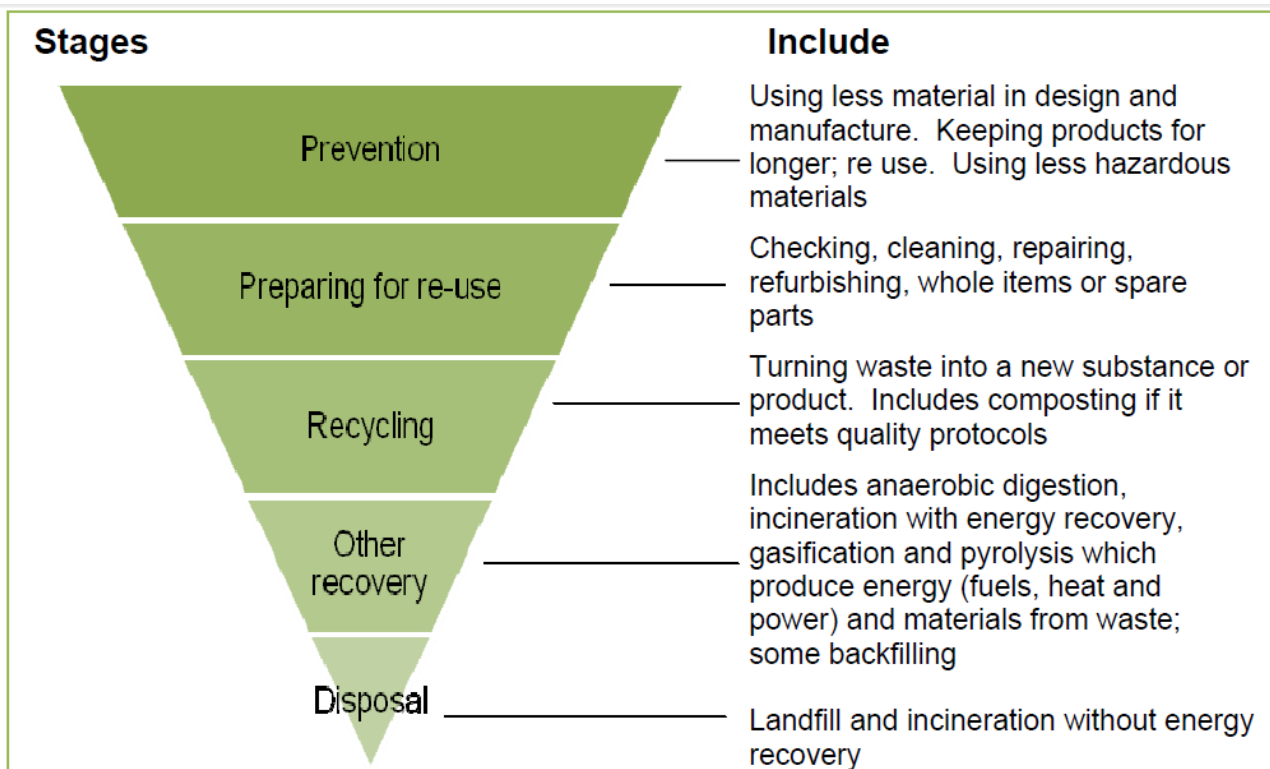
Stages

Include

Prevention

Using less material in design and manufacture. Keeping products for longer; re use. Using less hazardous materials

Preparing for re-use

Checking, cleaning, repairing, refurbishing, whole items or spare parts

Recycling

Turning waste into a new substance or product. Includes composting if it meets quality protocols

Other recovery

Includes anaerobic digestion, incineration with energy recovery, gasification and pyrolysis which produce energy (fuels, heat and power) and materials from waste; some backfilling

Disposal

Landfill and incineration without energy recovery